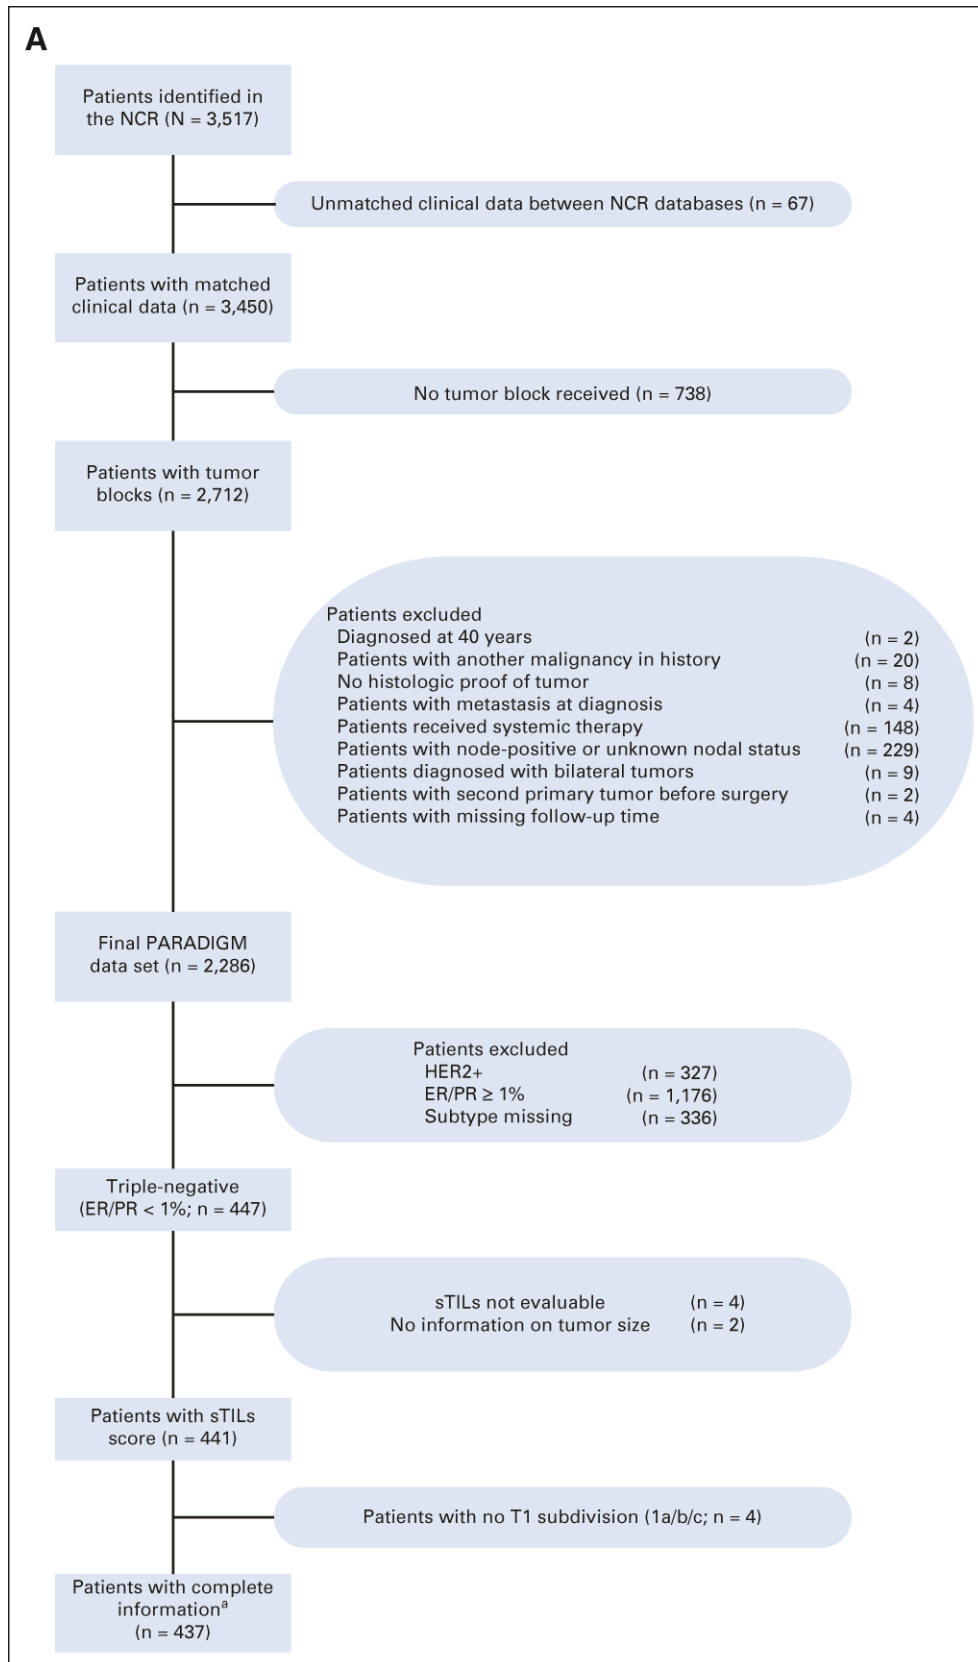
A

Patients identified in the NCR (N = 3,517)

Unmatched clinical data between NCR databases (n = 67)

Patients with matched clinical data (n = 3,450)

No tumor block received (n = 738)

Patients with tumor blocks (n = 2,712)

Patients excluded
Diagnosed at 40 years (n = 2)
Patients with another malignancy in history (n = 20)
No histologic proof of tumor (n = 8)
Patients with metastasis at diagnosis (n = 4)
Patients received systemic therapy (n = 148)
Patients with node-positive or unknown nodal status (n = 229)
Patients diagnosed with bilateral tumors (n = 9)
Patients with second primary tumor before surgery (n = 2)
Patients with missing follow-up time (n = 4)

Final PARADIGM data set (n = 2,286)

Patients excluded
HER2+ (n = 327)
ER/PR ≥ 1% (n = 1,176)
Subtype missing (n = 336)

Triple-negative (ER/PR < 1%; n = 447)

sTILs not evaluable (n = 4)
No information on tumor size (n = 2)

Patients with sTILs score (n = 441)

Patients with no T1 subdivision (1a/b/c; n = 4)

Patients with complete information$^a$ (n = 437)